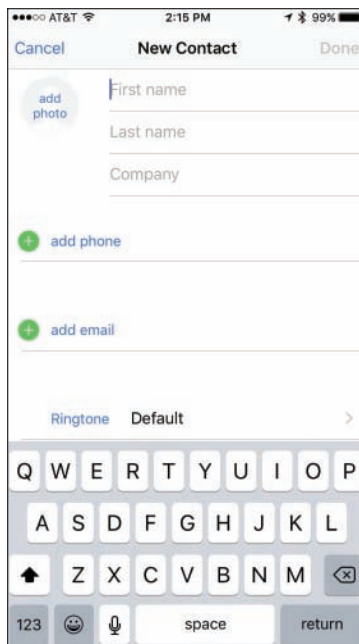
●●●○○ AT&T 2:15 PM 99%

Cancel New Contact Done

add photo

First name

Last name

Company

add phone

add email

Ringtone Default

Q W E R T Y U I O P

A S D F G H J K L

Z X C V B N M

123 space return